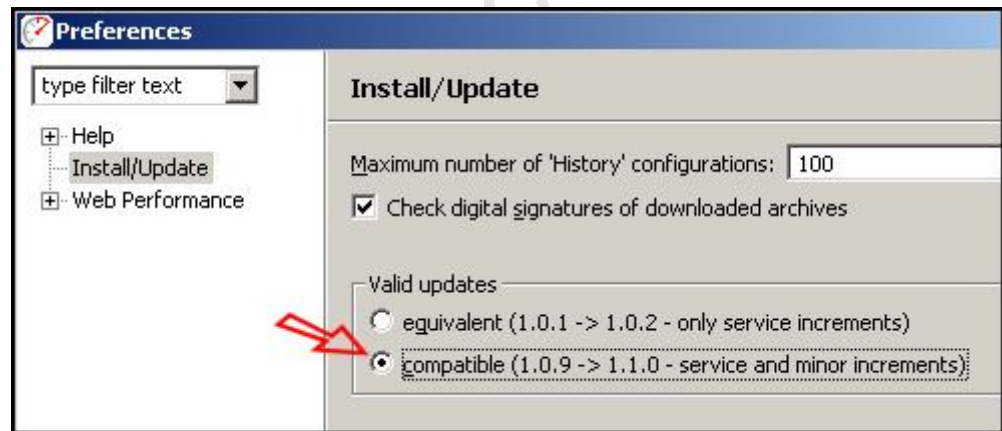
Preferences

type filter text

Help
Install/Update
Web Performance

Install/Update

Maximum number of 'History' configurations: 100

Check digital signatures of downloaded archives

Valid updates

equivalent (1.0.1 -> 1.0.2 - only service increments)

compatible (1.0.9 -> 1.1.0 - service and minor increments)